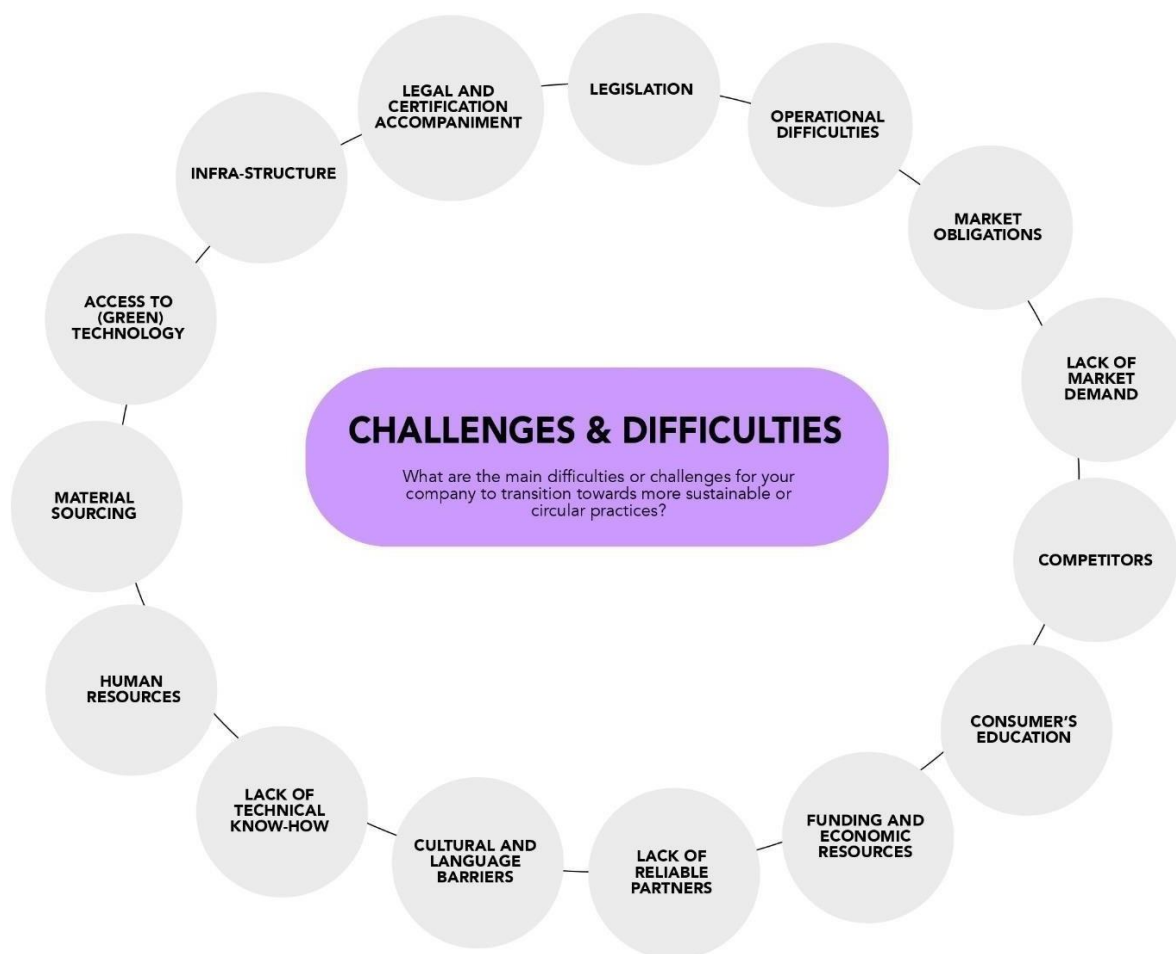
CHALLENGES & DIFFICULTIES

What are the main difficulties or challenges for your company to transition towards more sustainable or circular practices?

LEGISLATION

OPERATIONAL DIFFICULTIES

MARKET OBLIGATIONS

LACK OF MARKET DEMAND

COMPETITORS

CONSUMER'S EDUCATION

FUNDING AND ECONOMIC RESOURCES

LACK OF RELIABLE PARTNERS

CULTURAL AND LANGUAGE BARRIERS

LACK OF TECHNICAL KNOW-HOW

HUMAN RESOURCES

MATERIAL SOURCING

ACCESS TO (GREEN) TECHNOLOGY

INFRA-STRUCTURE

LEGAL AND CERTIFICATION ACCOMPANIMENT